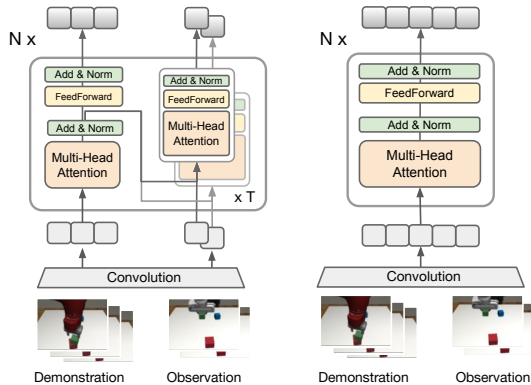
N x

Add & Norm

FeedForward

Add & Norm

Multi-Head Attention

Add & Norm

FeedForward

Multi-Head Attention

x T

Convolution

Demonstration

Observation

N x

Add & Norm

FeedForward

Add & Norm

Multi-Head Attention

Convolution

Demonstration

Observation